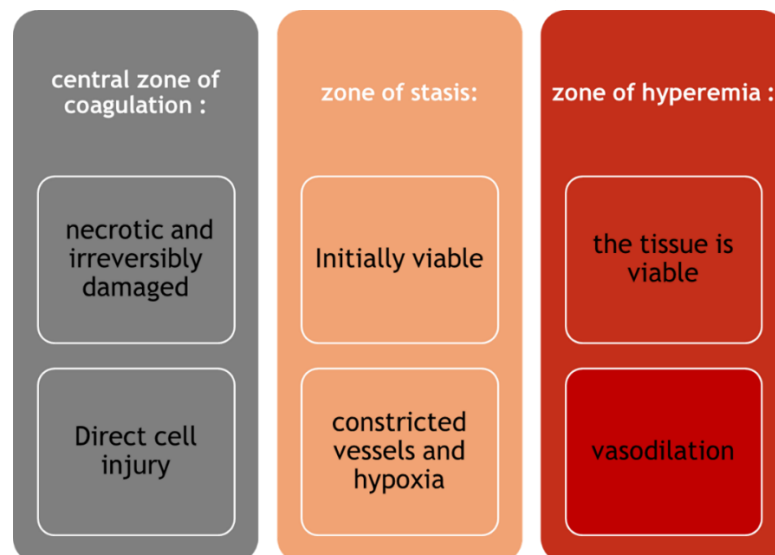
central zone of coagulation :

necrotic and irreversibly damaged

Direct cell injury

zone of stasis:

Initially viable

constricted vessels and hypoxia

zone of hyperemia :

the tissue is viable

vasodilation